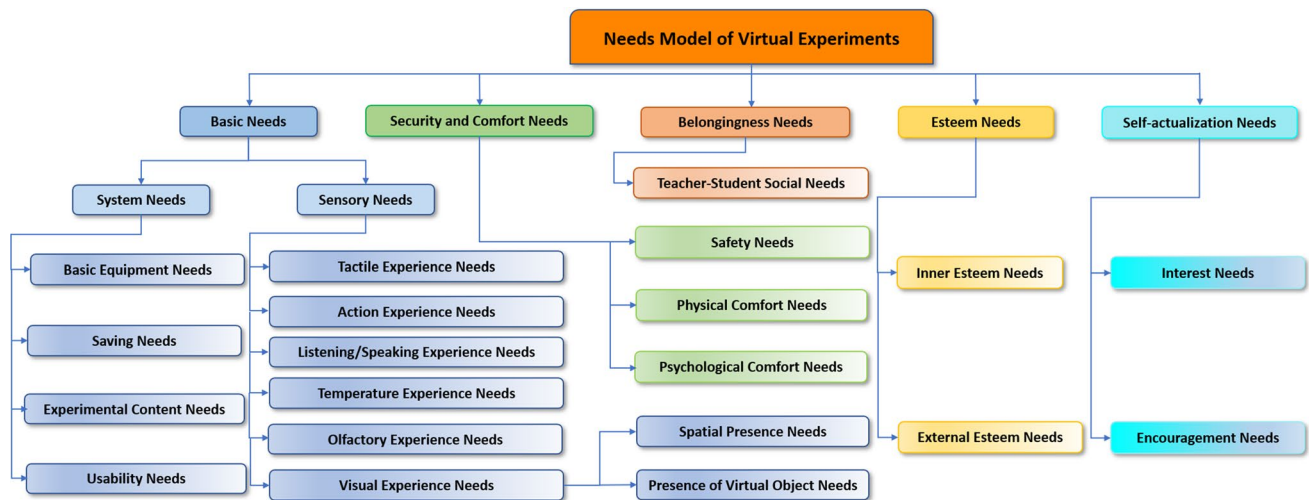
Needs Model of Virtual Experiments

Basic Needs

Security and Comfort Needs

Belongingness Needs

Esteem Needs

Self-actualization Needs

Teacher-Student Social Needs

System Needs

Sensory Needs

Safety Needs

Basic Equipment Needs

Tactile Experience Needs

Inner Esteem Needs

Interest Needs

Action Experience Needs

Physical Comfort Needs

Saving Needs

Listening/Speaking Experience Needs

Psychological Comfort Needs

Temperature Experience Needs

Experimental Content Needs

Olfactory Experience Needs

Spatial Presence Needs

External Esteem Needs

Encouragement Needs

Usability Needs

Visual Experience Needs

Presence of Virtual Object Needs